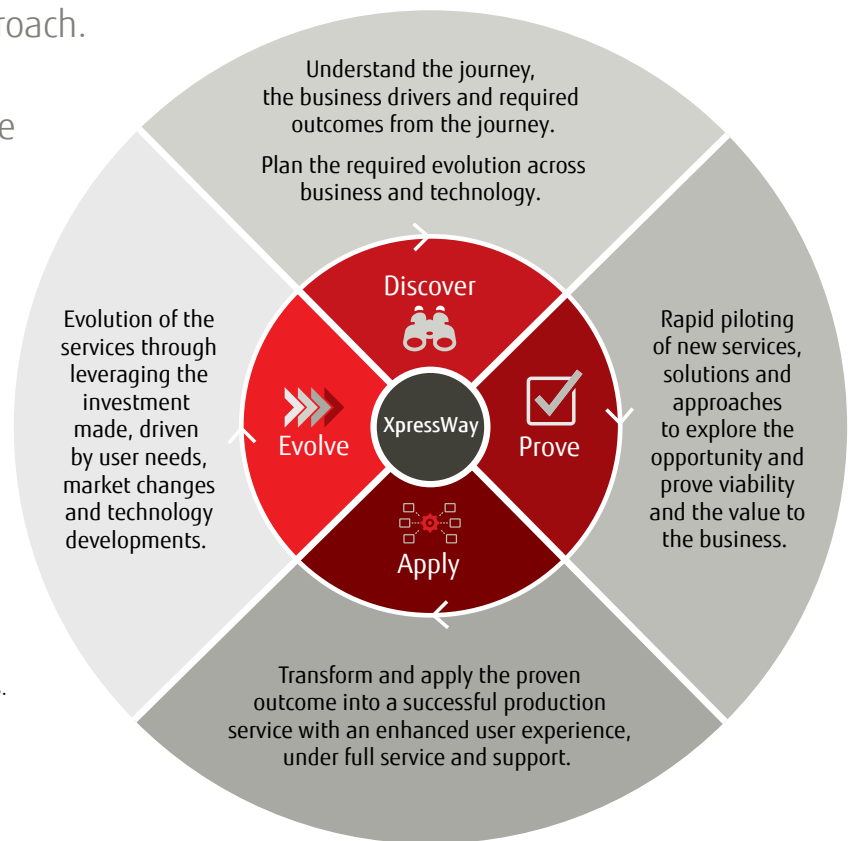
roach.

e

Understand the journey, the business drivers and required outcomes from the journey.

Plan the required evolution across business and technology.

Evolution of the services through leveraging the investment made, driven by user needs, market changes and technology developments.

Discover

Evolve

XpressWay

Prove

Apply

Rapid piloting of new services, solutions and approaches to explore the opportunity and prove viability and the value to the business.

Transform and apply the proven outcome into a successful production service with an enhanced user experience, under full service and support.